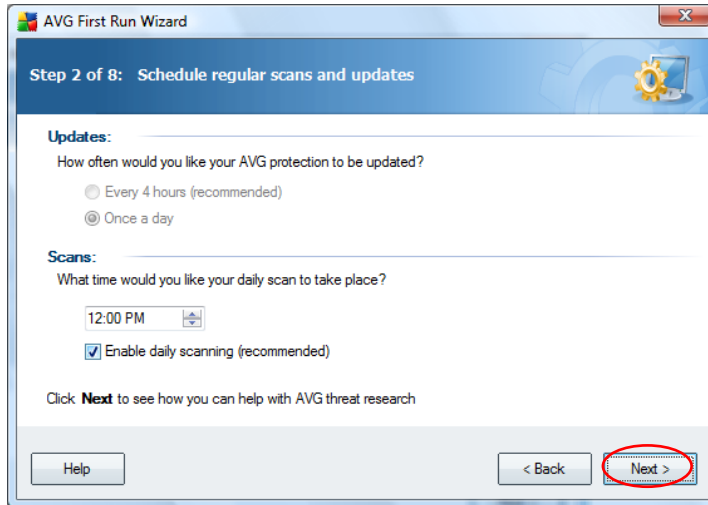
AVG First Run Wizard

Step 2 of 8: Schedule regular scans and updates

Updates:

How often would you like your AVG protection to be updated?

Every 4 hours (recommended)

Once a day

Scans:

What time would you like your daily scan to take place?

12:00 PM

Enable daily scanning (recommended)

Click **Next** to see how you can help with AVG threat research

Help

< Back

Next >